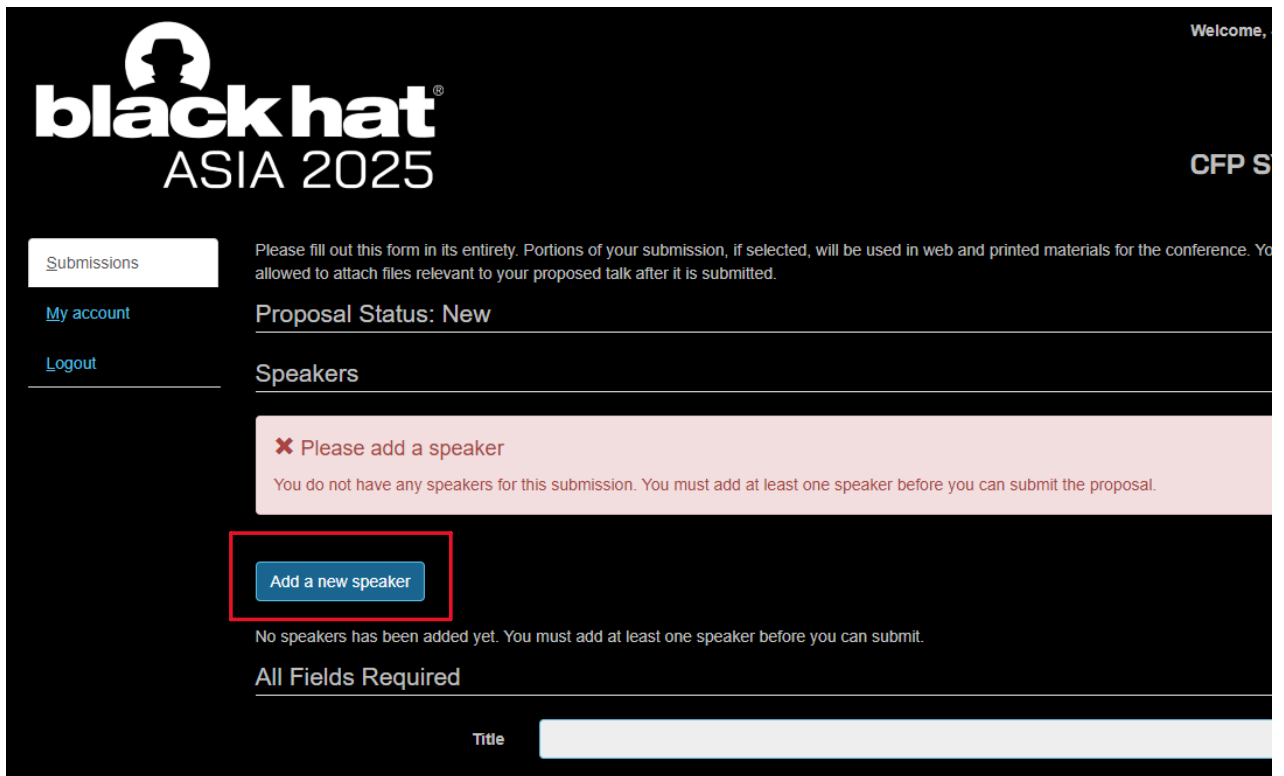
Welcome, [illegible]

black hat®
ASIA 2025

CFP S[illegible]

Submissions
My account
Logout

Please fill out this form in its entirety. Portions of your submission, if selected, will be used in web and printed materials for the conference. Yo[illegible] allowed to attach files relevant to your proposed talk after it is submitted.

Proposal Status: New

Speakers

✖ Please add a speaker
You do not have any speakers for this submission. You must add at least one speaker before you can submit the proposal.

Add a new speaker

No speakers has been added yet. You must add at least one speaker before you can submit.

All Fields Required

Title